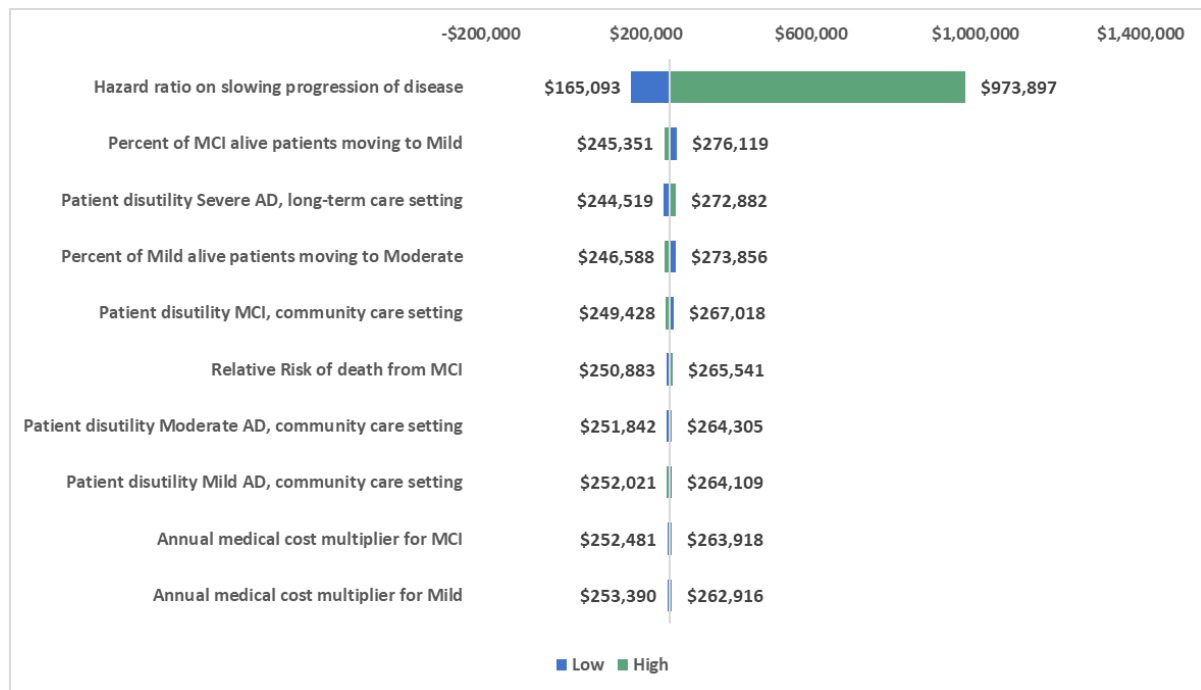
-$200,000 $200,000 $600,000 $1,000,000 $1,400,000

| | | |
|---|---|---|
| Hazard ratio on slowing progression of disease | $165,093 | $973,897 |
| Percent of MCI alive patients moving to Mild | $245,351 | $276,119 |
| Patient disutility Severe AD, long-term care setting | $244,519 | $272,882 |
| Percent of Mild alive patients moving to Moderate | $246,588 | $273,856 |
| Patient disutility MCI, community care setting | $249,428 | $267,018 |
| Relative Risk of death from MCI | $250,883 | $265,541 |
| Patient disutility Moderate AD, community care setting | $251,842 | $264,305 |
| Patient disutility Mild AD, community care setting | $252,021 | $264,109 |
| Annual medical cost multiplier for MCI | $252,481 | $263,918 |
| Annual medical cost multiplier for Mild | $253,390 | $262,916 |

Low High